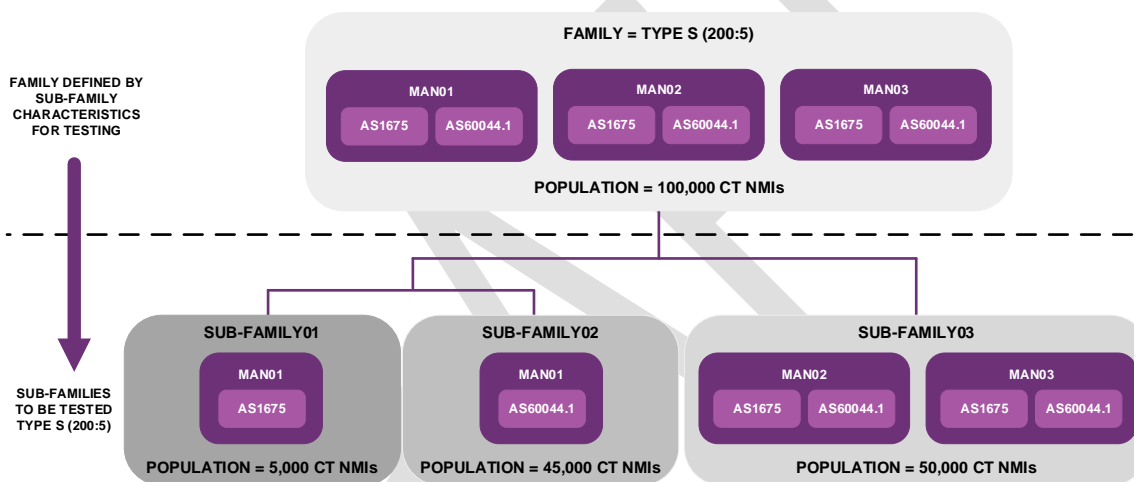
FAMILY DEFINED BY SUB-FAMILY CHARACTERISTICS FOR TESTING

FAMILY = TYPE S (200:5)

MAN01
AS1675 AS60044.1

MAN02
AS1675 AS60044.1

MAN03
AS1675 AS60044.1

POPULATION = 100,000 CT NMIs

SUB-FAMILIES TO BE TESTED TYPE S (200:5)

SUB-FAMILY01
MAN01
AS1675
POPULATION = 5,000 CT NMIs

SUB-FAMILY02
MAN01
AS60044.1
POPULATION = 45,000 CT NMIs

SUB-FAMILY03
MAN02
AS1675 AS60044.1
MAN03
AS1675 AS60044.1
POPULATION = 50,000 CT NMIs